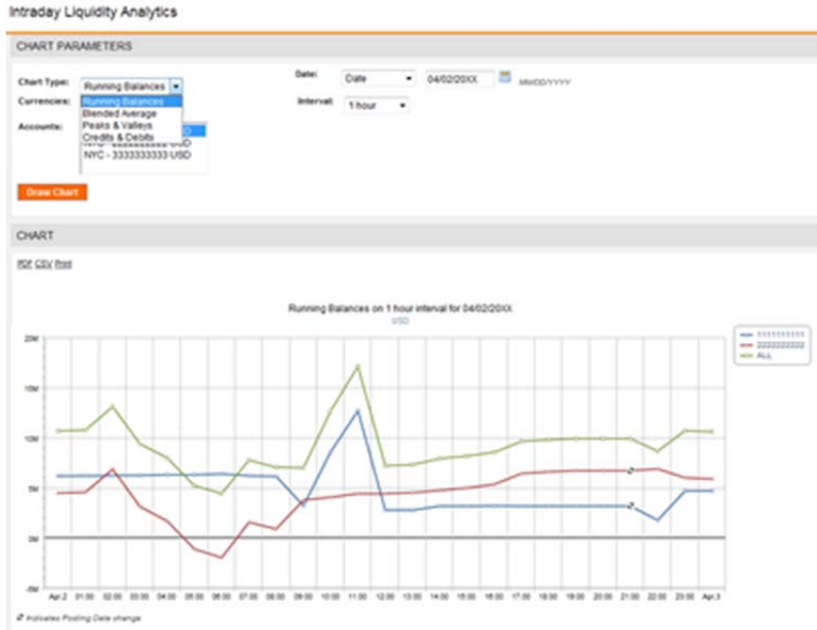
Intraday Liquidity Analytics

CHART PARAMETERS

Chart Type: Running Balances
Currencies: Running Balances
Blended Average
Peaks & Valleys
Credits & Debits
Accounts: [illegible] D
NYC - 2222222222 USD
NYC - 3333333333 USD

Date: Date 04/02/20XX MM/DD/YYYY

Interval: 1 hour

Draw Chart

CHART

PDF CSV Print

Running Balances on 1 hour interval for 04/02/20XX
USD

1111111111
2222222222
ALL

20M
15M
10M
5M
0M
-5M

Apr.2 01:00 02:00 03:00 04:00 05:00 06:00 07:00 08:00 09:00 10:00 11:00 12:00 13:00 14:00 15:00 16:00 17:00 18:00 19:00 20:00 21:00 22:00 23:00 Apr.3

Indicates Posting Date change